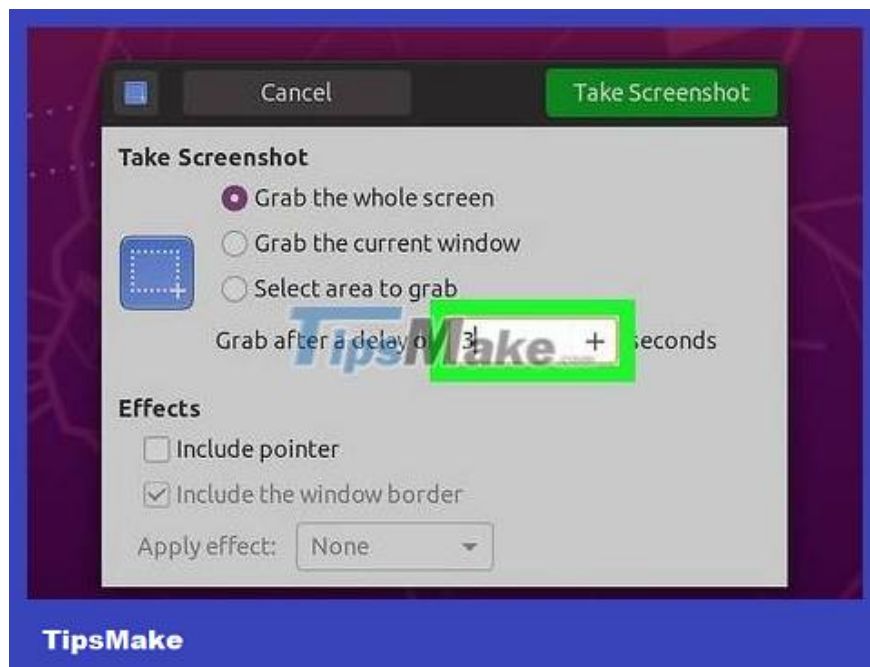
Cancel

Take Screenshot

Take Screenshot

Grab the whole screen

Grab the current window

Select area to grab

Grab after a delay of 3 + seconds

TipsMake.com

Effects

Include pointer

Include the window border

Apply effect: None

TipsMake